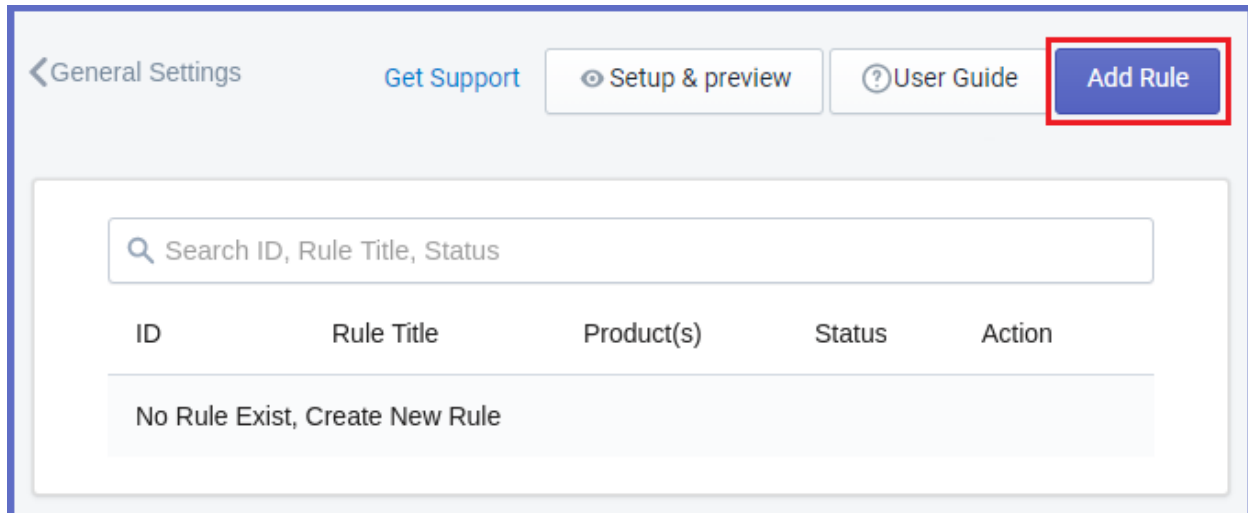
General Settings

Get Support

Setup & preview

User Guide

Add Rule

Search ID, Rule Title, Status

| ID | Rule Title | Product(s) | Status | Action |
|---|---|---|---|---|
| No Rule Exist, Create New Rule | | | | |